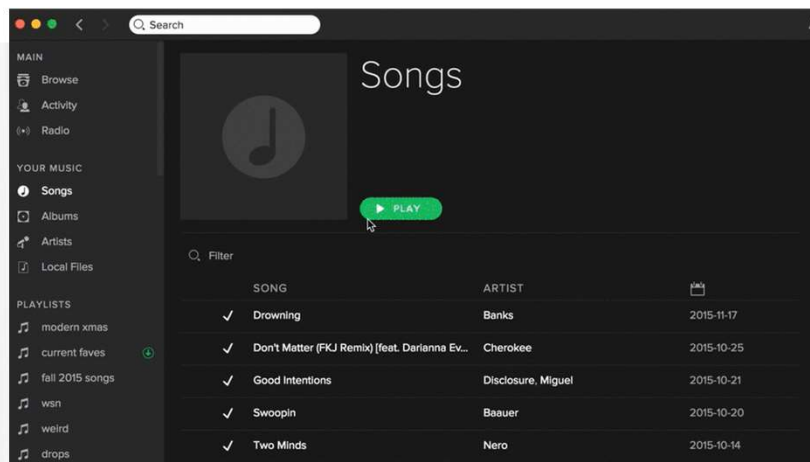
Search

MAIN
Browse
Activity
Radio

YOUR MUSIC
Songs
Albums
Artists
Local Files

PLAYLISTS
modern xmas
current faves
fall 2015 songs
wsn
weird
drops

Songs

PLAY

Filter

| | SONG | ARTIST | |
|---|---|---|---|
| ✓ | Drowning | Banks | 2015-11-17 |
| ✓ | Don't Matter (FKJ Remix) [feat. Darianna Ev... | Cherokee | 2015-10-25 |
| ✓ | Good Intentions | Disclosure, Miguel | 2015-10-21 |
| ✓ | Swoopin | Baauer | 2015-10-20 |
| ✓ | Two Minds | Nero | 2015-10-14 |